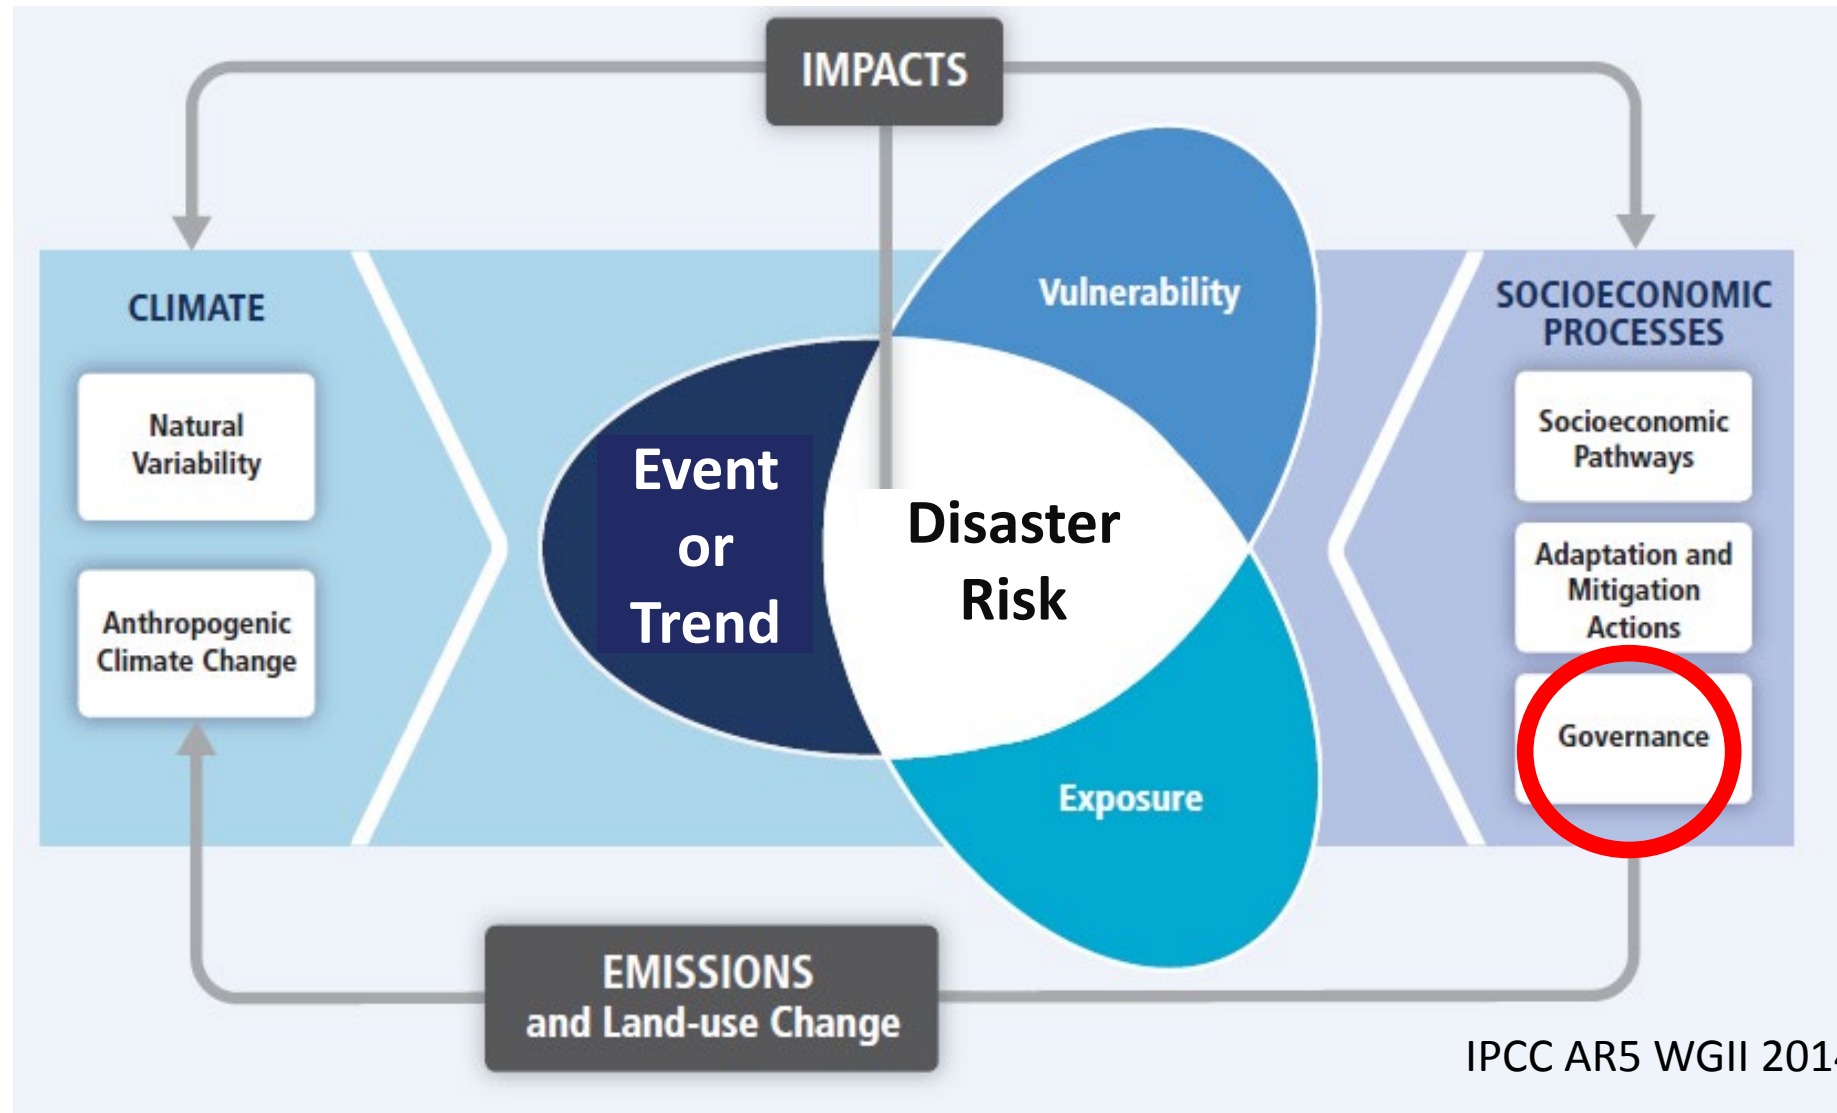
IMPACTS

CLIMATE

Natural Variability

Anthropogenic Climate Change

Event or Trend

Vulnerability

Disaster Risk

Exposure

SOCIOECONOMIC PROCESSES

Socioeconomic Pathways

Adaptation and Mitigation Actions

Governance

EMISSIONS and Land-use Change

IPCC AR5 WGII 201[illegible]